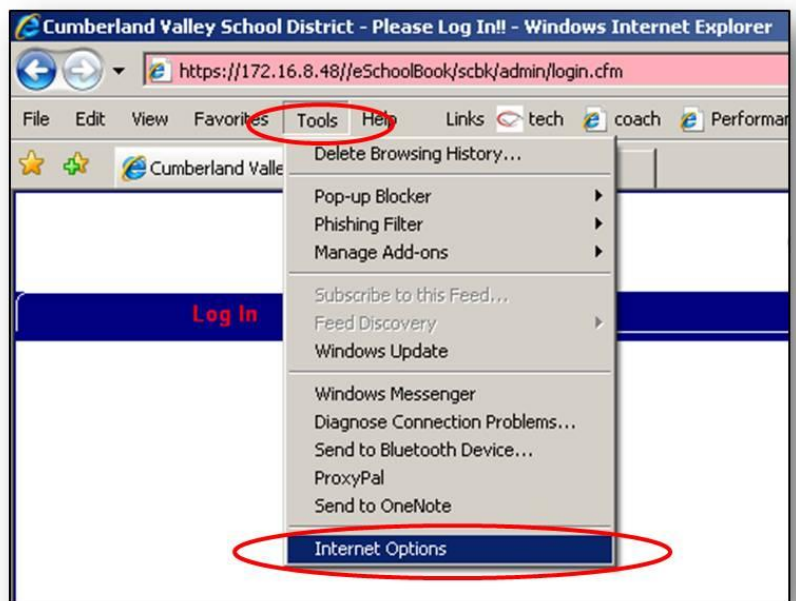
Cumberland Valley School District - Please Log In!! - Windows Internet Explorer

https://172.16.8.48//eSchoolBook/scbk/admin/login.cfm

File Edit View Favorites Tools Help Links tech coach Performan

Cumberland Valle

Log In

Delete Browsing History...

Pop-up Blocker

Phishing Filter

Manage Add-ons

Subscribe to this Feed...

Feed Discovery

Windows Update

Windows Messenger

Diagnose Connection Problems...

Send to Bluetooth Device...

ProxyPal

Send to OneNote

Internet Options